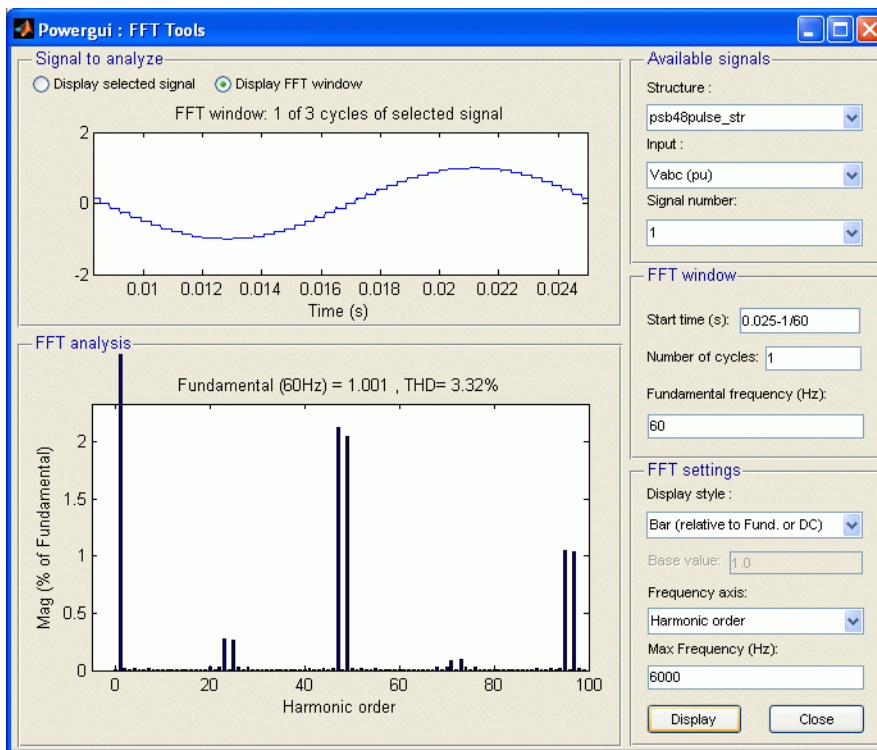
Powergui : FFT Tools

Signal to analyze

Display selected signal

Display FFT window

FFT window: 1 of 3 cycles of selected signal

2

0

-2

0.01 0.012 0.014 0.016 0.018 0.02 0.022 0.024

Time (s)

FFT analysis

Fundamental (60Hz) = 1.001 , THD= 3.32%

2

1.5

1

0.5

0

Mag (% of Fundamental)

0 20 40 60 80 100

Harmonic order

Available signals

Structure :

psb48pulse_str

Input :

Vabc (pu)

Signal number:

1

FFT window

Start time (s): 0.025-1/60

Number of cycles: 1

Fundamental frequency (Hz):

60

FFT settings

Display style :

Bar (relative to Fund. or DC)

Base value: 1.0

Frequency axis:

Harmonic order

Max Frequency (Hz):

6000

Display

Close